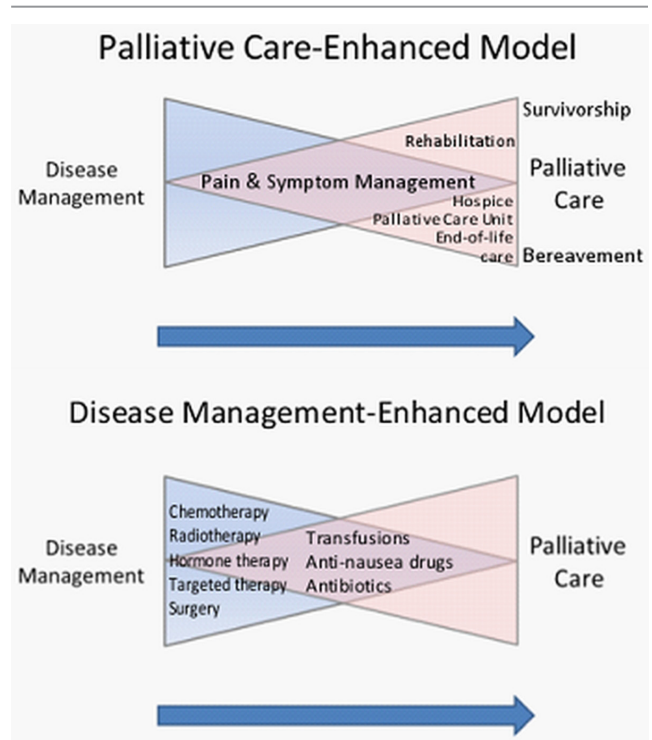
Palliative Care-Enhanced Model

Disease Management

Survivorship

Rehabilitation

Pain & Symptom Management

Palliative Care

Hospice

Palliative Care Unit

End-of-life care

Bereavement

Disease Management-Enhanced Model

Disease Management

Chemotherapy
Radiotherapy
Hormone therapy
Targeted therapy
Surgery

Transfusions
Anti-nausea drugs
Antibiotics

Palliative Care